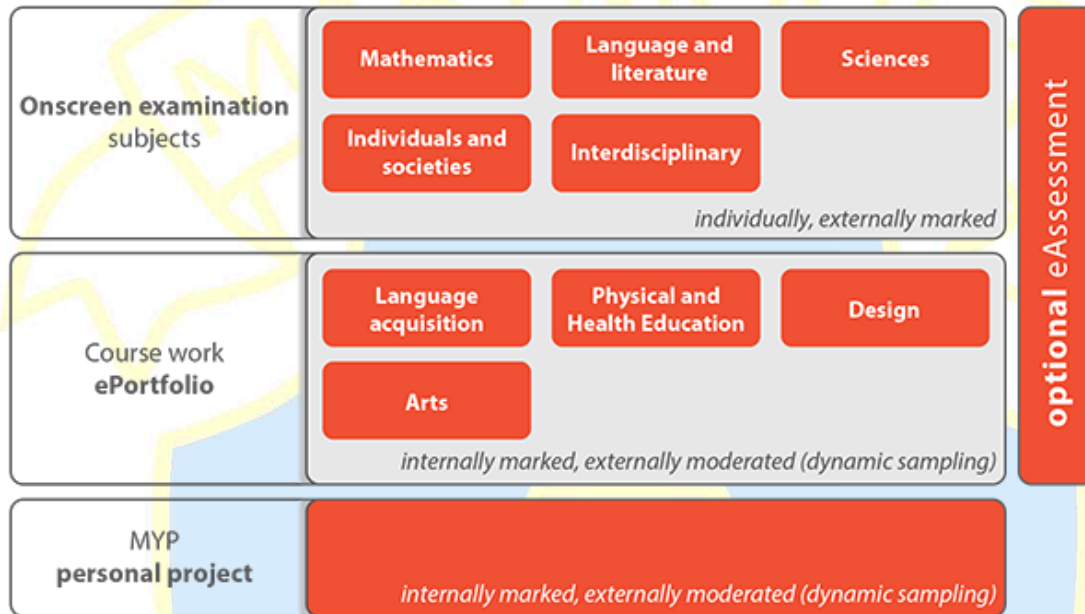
Onscreen examination subjects

Mathematics

Language and literature

Sciences

Individuals and societies

Interdisciplinary

individually, externally marked

Course work ePortfolio

Language acquisition

Physical and Health Education

Design

Arts

internally marked, externally moderated (dynamic sampling)

MYP personal project

internally marked, externally moderated (dynamic sampling)

optional eAssessment